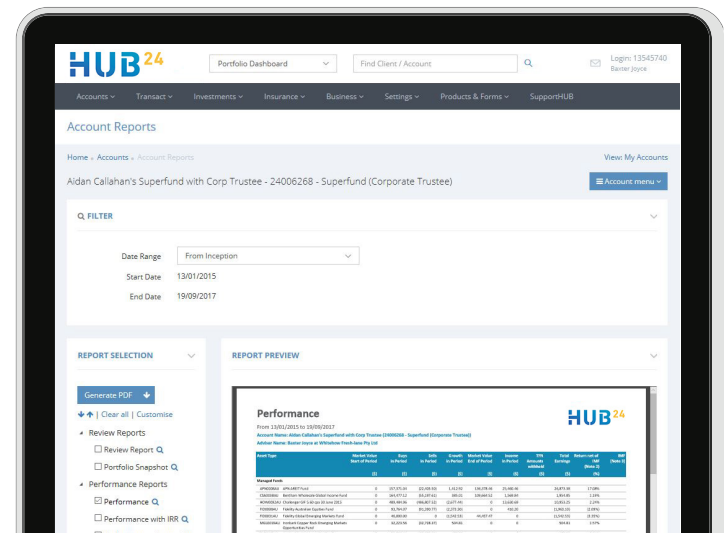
HUB24

Portfolio Dashboard

Find Client / Account

Login: 13545740
Baxter Joyce

Accounts | Transact | Investments | Insurance | Business | Settings | Products & Forms | SupportHUB

Account Reports

Home » Accounts » Account Reports

View: My Accounts

Aidan Callahan's Superfund with Corp Trustee - 24006268 - Superfund (Corporate Trustee)

Account menu

FILTER

Date Range From Inception

Start Date 13/01/2015

End Date 19/09/2017

REPORT SELECTION

Generate PDF

| Clear all | Customise

Review Reports

Review Report

Portfolio Snapshot

Performance Reports

Performance

Performance with IRR

REPORT PREVIEW

Performance

HUB24

From 13/01/2015 to 19/09/2017

Account Name: Aidan Callahan's Superfund with Corp Trustee (24006268 - Superfund (Corporate Trustee))

Adviser Name: Baxter Joyce at Whitehow Fresh-lane Pty Ltd

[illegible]